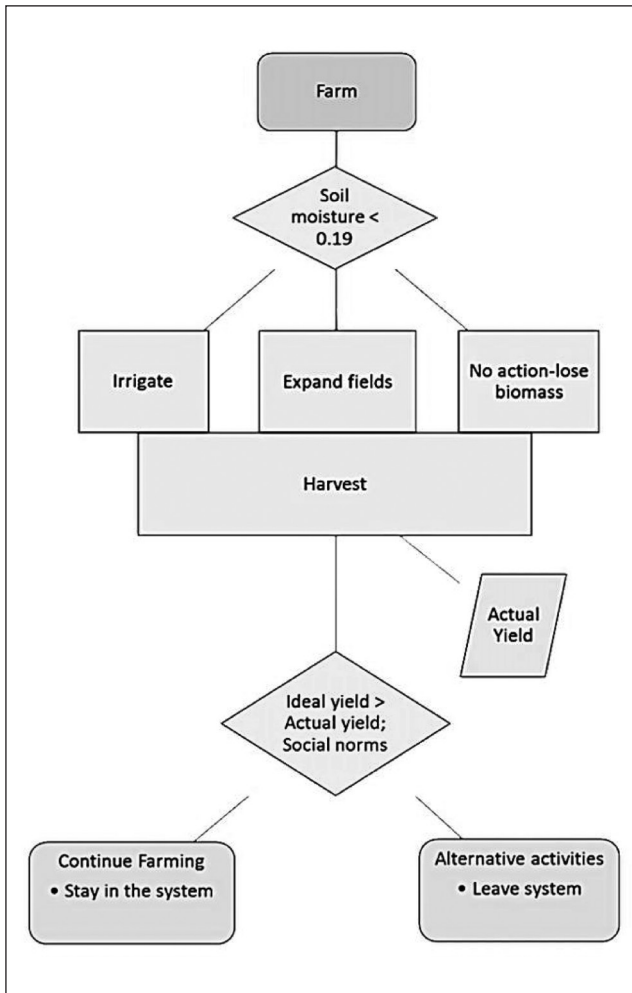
Farm

Soil moisture < 0.19

Irrigate

Expand fields

No action-lose biomass

Harvest

Actual Yield

Ideal yield > Actual yield; Social norms

Continue Farming
• Stay in the system

Alternative activities
• Leave system